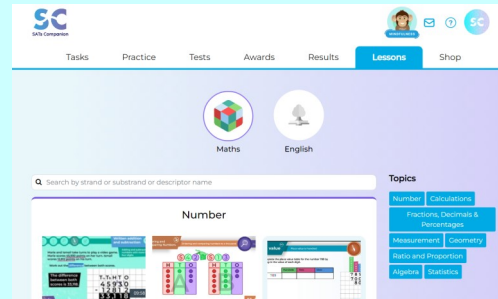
SC
SATs Companion

Tasks Practice Tests Awards Results Lessons Shop

SC

Maths English

Search by strand or substrand or descriptor name

Topics

Number Calculations
Fractions, Decimals & Percentages
Measurement Geometry
Ratio and Proportion
Algebra Statistics

Number

This difference between both scores is 3336.

T-THTO
4 5 9 3 0
- 1 2 8 1 8
3 3 1 1 6

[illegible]